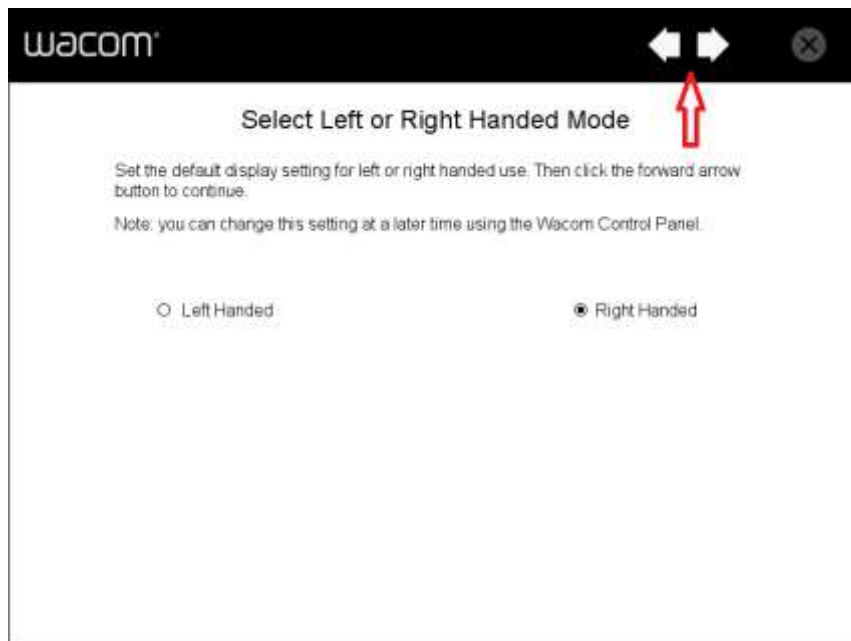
wacom

Select Left or Right Handed Mode

Set the default display setting for left or right handed use. Then click the forward arrow button to continue.

Note: you can change this setting at a later time using the Wacom Control Panel.

Left Handed

Right Handed